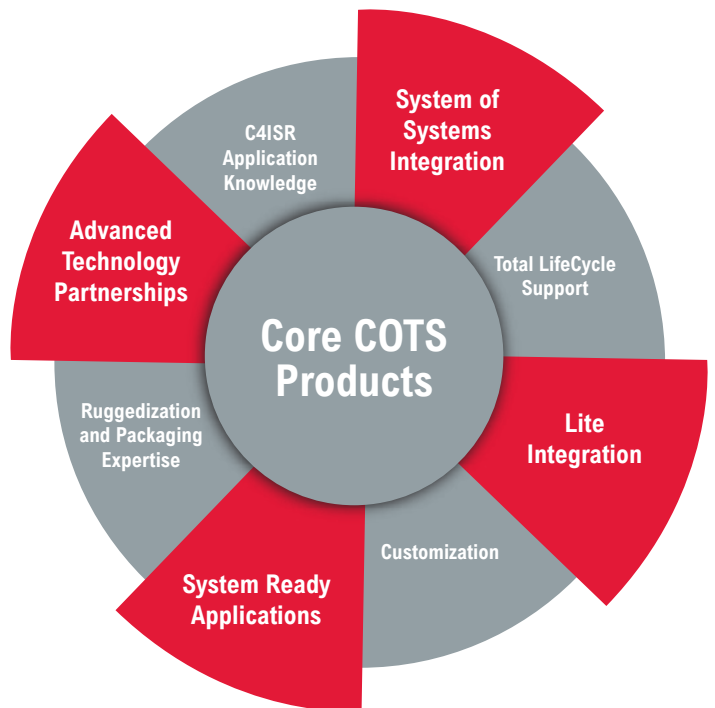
System of Systems Integration

Total LifeCycle Support

Lite Integration

Customization

System Ready Applications

Ruggedization and Packaging Expertise

Advanced Technology Partnerships

C4ISR Application Knowledge

Core COTS Products